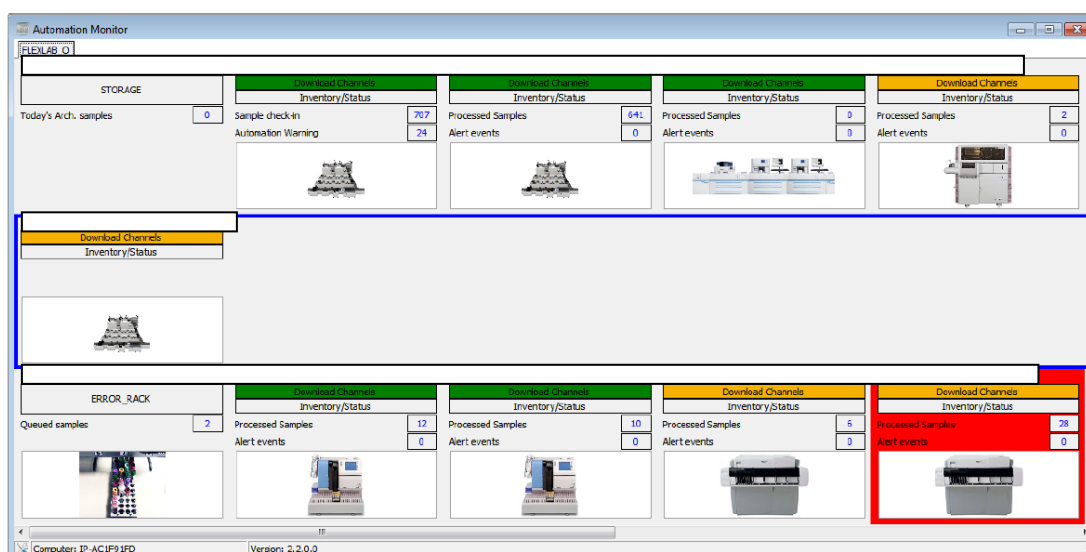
Automation Monitor

FLEXLAB_O

STORAGE

Today's Arch. samples 0

Download Channels
Inventory/Status
Sample check-in 707
Automation Warning 24

Download Channels
Inventory/Status
Processed Samples 641
Alert events 0

Download Channels
Inventory/Status
Processed Samples 0
Alert events 0

Download Channels
Inventory/Status
Processed Samples 2
Alert events 0

Download Channels
Inventory/Status

ERROR_RACK

Queued samples 2

Download Channels
Inventory/Status
Processed Samples 12
Alert events 0

Download Channels
Inventory/Status
Processed Samples 10
Alert events 0

Download Channels
Inventory/Status
Processed Samples 6
Alert events 0

Download Channels
Inventory/Status
Processed Samples 28
Alert events 0

Computer: IP-AC1F91FD
Version: 2.2.0.0